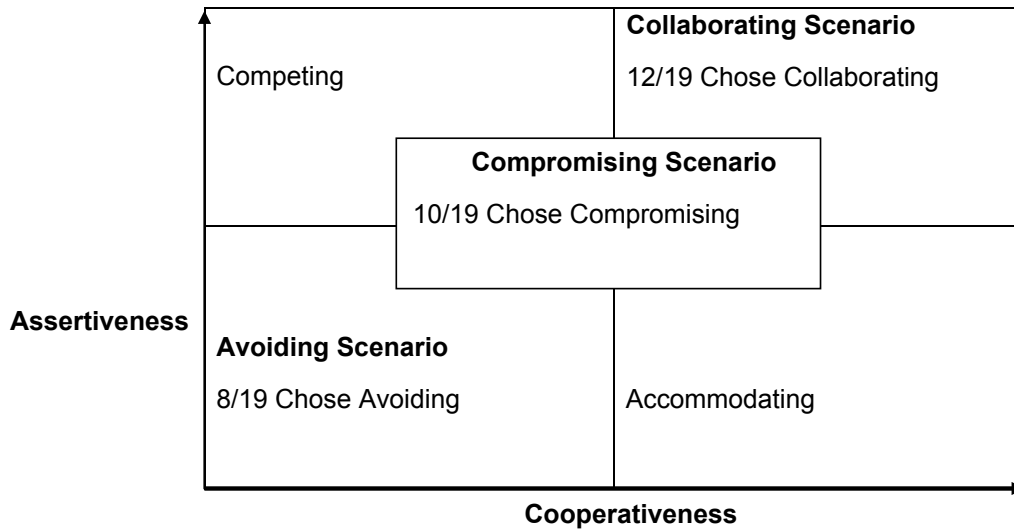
Competing

**Collaborating Scenario**

12/19 Chose Collaborating

**Compromising Scenario**

10/19 Chose Compromising

**Assertiveness**

**Avoiding Scenario**

8/19 Chose Avoiding

Accommodating

**Cooperativeness**